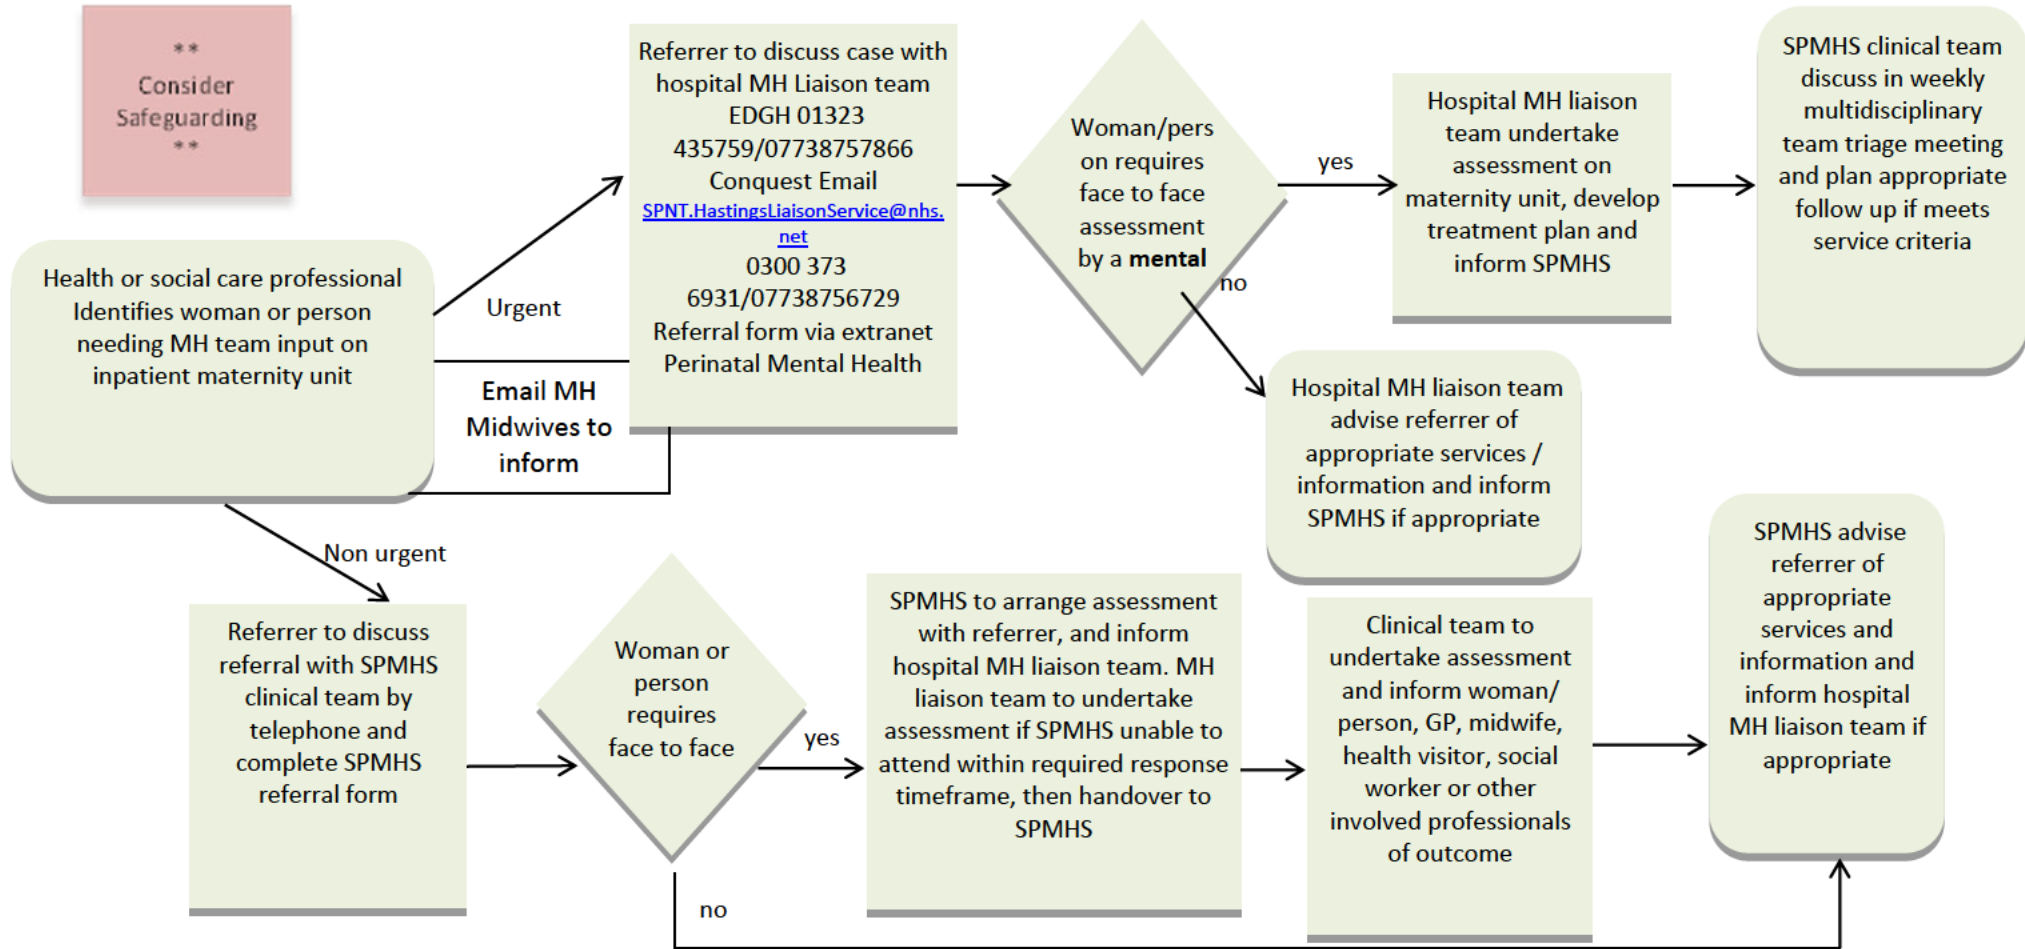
**
Consider
Safeguarding
**

Health or social care professional Identifies woman or person needing MH team input on inpatient maternity unit

Urgent

Email MH Midwives to inform

Referrer to discuss case with hospital MH Liaison team EDGH 01323 435759/07738757866 Conquest Email SPNT.HastingsLiaisonService@nhs.net 0300 373 6931/07738756729 Referral form via extranet Perinatal Mental Health

Woman/pers on requires face to face assessment by a **mental**

yes

no

Hospital MH liaison team undertake assessment on maternity unit, develop treatment plan and inform SPMHS

SPMHS clinical team discuss in weekly multidisciplinary team triage meeting and plan appropriate follow up if meets service criteria

Hospital MH liaison team advise referrer of appropriate services / information and inform SPMHS if appropriate

Non urgent

Referrer to discuss referral with SPMHS clinical team by telephone and complete SPMHS referral form

Woman or person requires face to face

yes

no

SPMHS to arrange assessment with referrer, and inform hospital MH liaison team. MH liaison team to undertake assessment if SPMHS unable to attend within required response timeframe, then handover to SPMHS

Clinical team to undertake assessment and inform woman/ person, GP, midwife, health visitor, social worker or other involved professionals of outcome

SPMHS advise referrer of appropriate services and information and inform hospital MH liaison team if appropriate